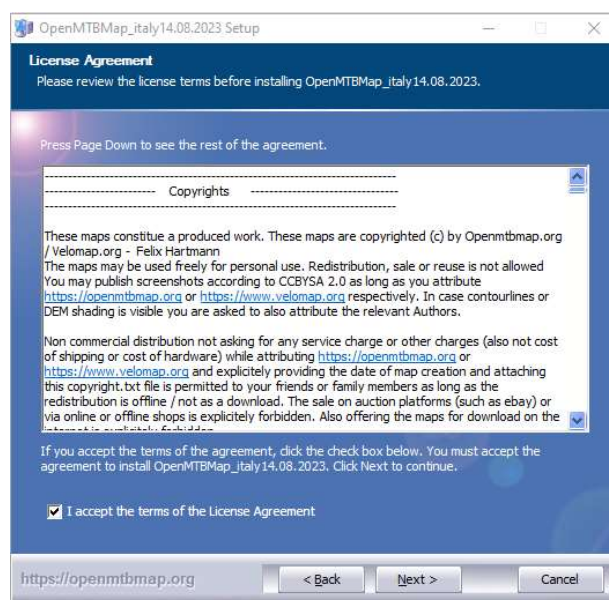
OpenMTBMap_italy14.08.2023 Setup

License Agreement
Please review the license terms before installing OpenMTBMap_italy14.08.2023.

Press Page Down to see the rest of the agreement.

----------------------------------------------------------------------
------------------------ Copyrights ------------------------
----------------------------------------------------------------------

These maps constitue a produced work. These maps are copyrighted (c) by Openmtbmap.org / Velomap.org - Felix Hartmann
The maps may be used freely for personal use. Redistribution, sale or reuse is not allowed
You may publish screenshots according to CCBYSA 2.0 as long as you attribute https://openmtbmap.org or https://www.velomap.org respectively. In case contourlines or DEM shading is visible you are asked to also attribute the relevant Authors.

Non commercial distribution not asking for any service charge or other charges (also not cost of shipping or cost of hardware) while attributing https://openmtbmap.org or https://www.velomap.org and explicitely providing the date of map creation and attaching this copyright.txt file is permitted to your friends or family members as long as the redistribution is offline / not as a download. The sale on auction platforms (such as ebay) or via online or offline shops is explicitely forbidden. Also offering the maps for download on the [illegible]

If you accept the terms of the agreement, click the check box below. You must accept the agreement to install OpenMTBMap_italy14.08.2023. Click Next to continue.

I accept the terms of the License Agreement

https://openmtbmap.org

< Back

Next >

Cancel